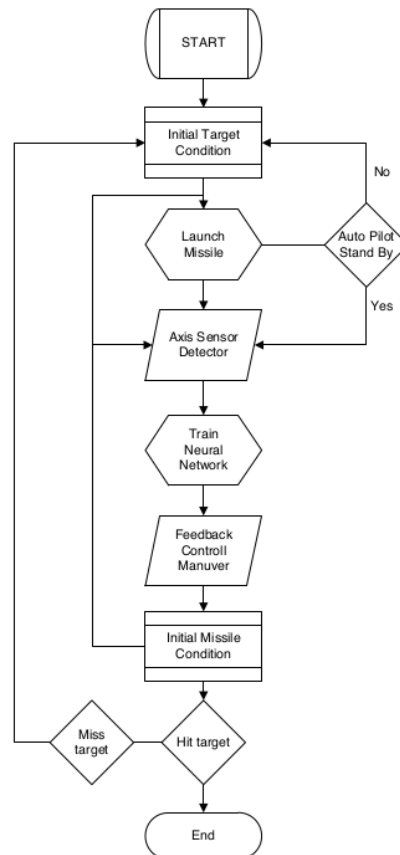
START

Initial Target Condition

No

Launch Missile

Auto Pilot Stand By

Yes

Axis Sensor Detector

Train Neural Network

Feedback Controll Manuver

Initial Missile Condition

Miss target

Hit target

End